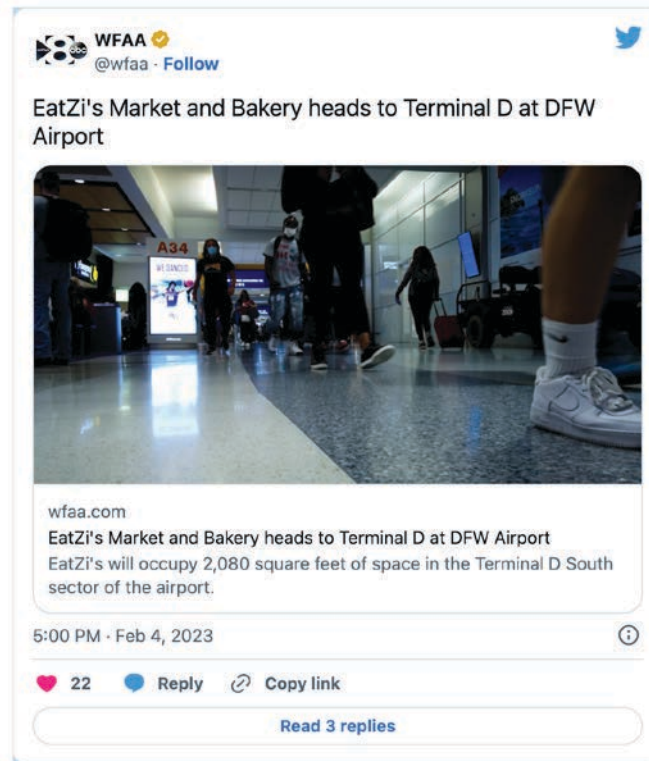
WFAA
@wfaa · Follow

EatZi's Market and Bakery heads to Terminal D at DFW Airport

A34

WE DANCED

wfaa.com
EatZi's Market and Bakery heads to Terminal D at DFW Airport
EatZi's will occupy 2,080 square feet of space in the Terminal D South sector of the airport.

5:00 PM · Feb 4, 2023

22 Reply Copy link

Read 3 replies